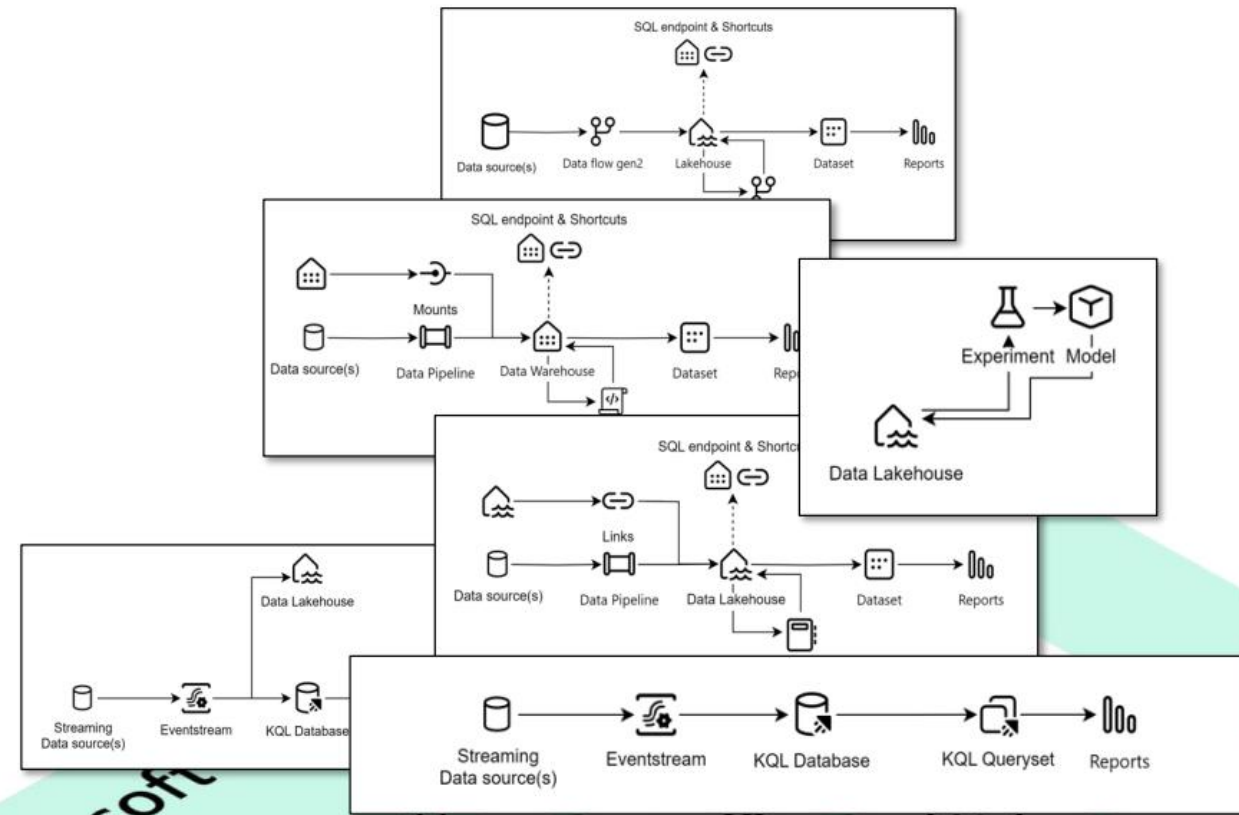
SQL endpoint & Shortcuts

Data source(s)

Data flow gen2

Lakehouse

Dataset

Reports

SQL endpoint & Shortcuts

Mounts

Data source(s)

Data Pipeline

Data Warehouse

Dataset

Repo

Experiment

Model

Data Lakehouse

SQL endpoint & Shortc

Links

Data source(s)

Data Pipeline

Data Lakehouse

Dataset

Reports

Data Lakehouse

Streaming Data source(s)

Eventstream

KQL Database

Streaming Data source(s)

Eventstream

KQL Database

KQL Queryset

Reports

oft